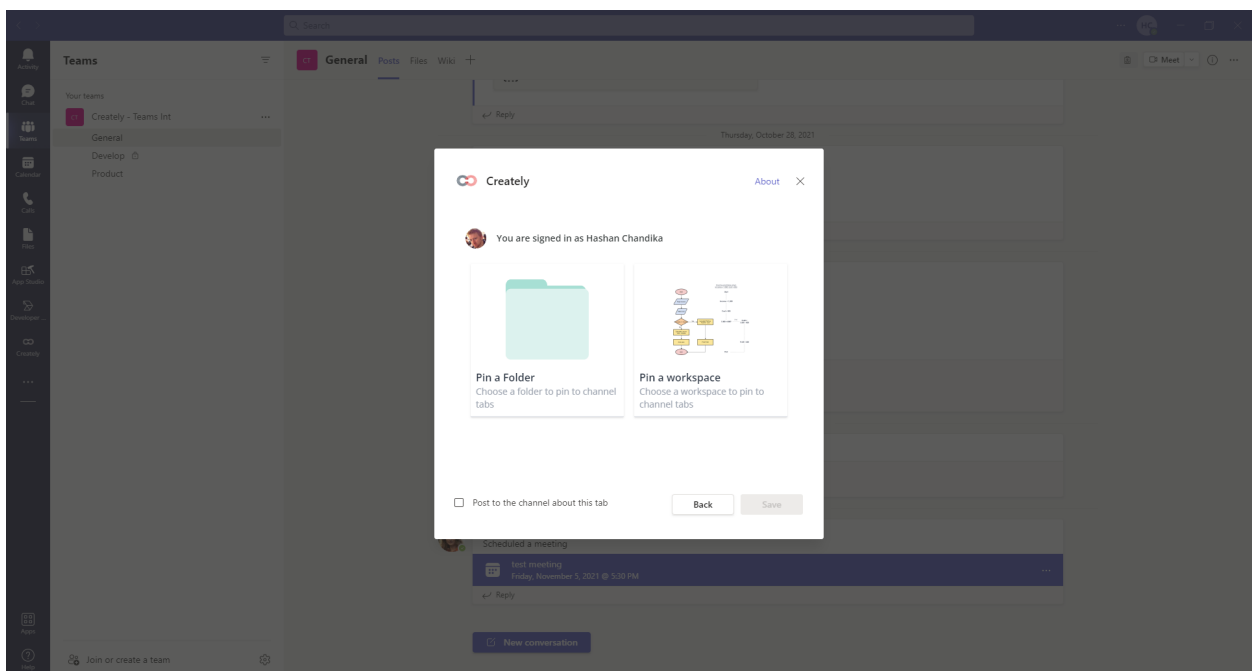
Search

Activity
Chat
Teams
Calendar
Calls
Files
App Studio
Developer ...
Creately
...
Apps
Help

Teams

Your teams
CT Creately - Teams Int ...
General
Develop
Product

Join or create a team

CT General Posts Files Wiki +

Meet

Reply

Thursday, October 28, 2021

Creately

About

You are signed in as Hashan Chandika

Pin a Folder
Choose a folder to pin to channel tabs

Pin a workspace
Choose a workspace to pin to channel tabs

Post to the channel about this tab

Back

Save

Scheduled a meeting

test meeting
Friday, November 5, 2021 @ 5:30 PM

Reply

New conversation